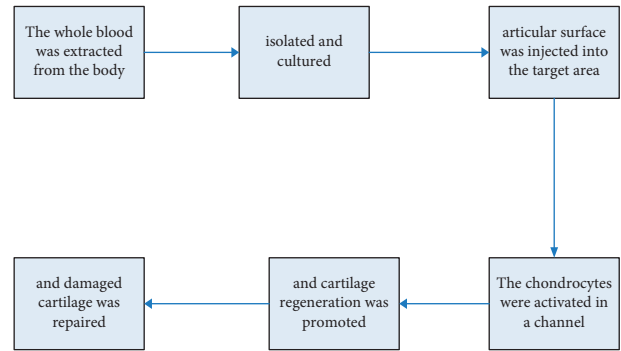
The whole blood was extracted from the body

isolated and cultured

articular surface was injected into the target area

The chondrocytes were activated in a channel

and cartilage regeneration was promoted

and damaged cartilage was repaired